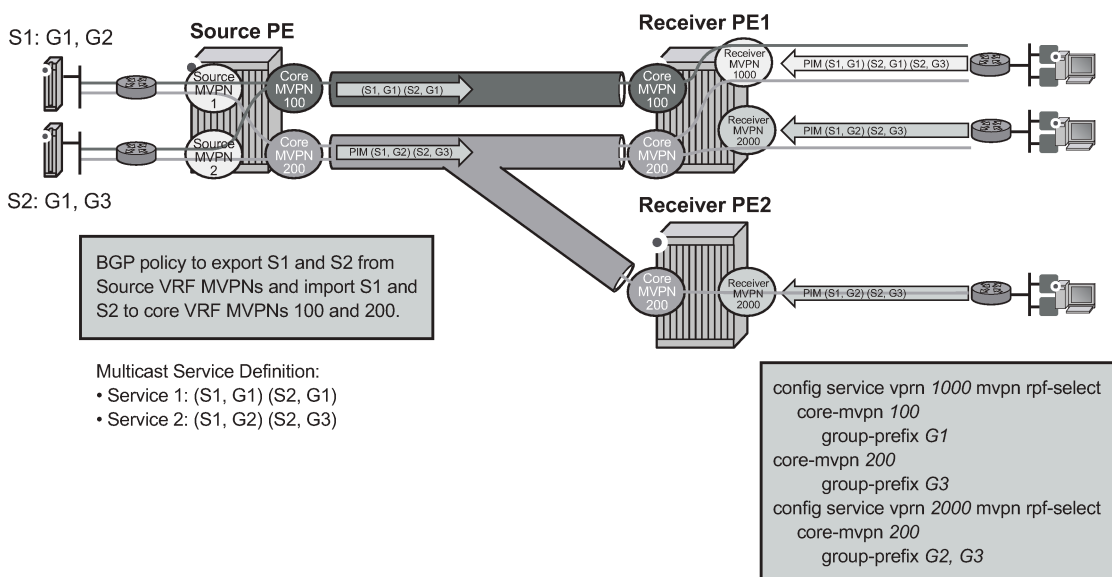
S1: G1, G2

Source PE

Source MVPN 1

Source MVPN 2

Core MVPN 100

Core MVPN 200

(S1, G1) (S2, G1)

PIM (S1, G2) (S2, G3)

S2: G1, G3

Receiver PE1

Core MVPN 100

Core MVPN 200

Receiver MVPN 1000

Receiver MVPN 2000

PIM (S1, G1) (S2, G1) (S2, G3)

PIM (S1, G2) (S2, G3)

Receiver PE2

Core MVPN 200

Receiver MVPN 2000

PIM (S1, G2) (S2, G3)

BGP policy to export S1 and S2 from Source VRF MVPNs and import S1 and S2 to core VRF MVPNs 100 and 200.

Multicast Service Definition:
• Service 1: (S1, G1) (S2, G1)
• Service 2: (S1, G2) (S2, G3)

config service vprn 1000 mvpn rpf-select
core-mvpn 100
group-prefix G1
core-mvpn 200
group-prefix G3
config service vprn 2000 mvpn rpf-select
core-mvpn 200
group-prefix G2, G3